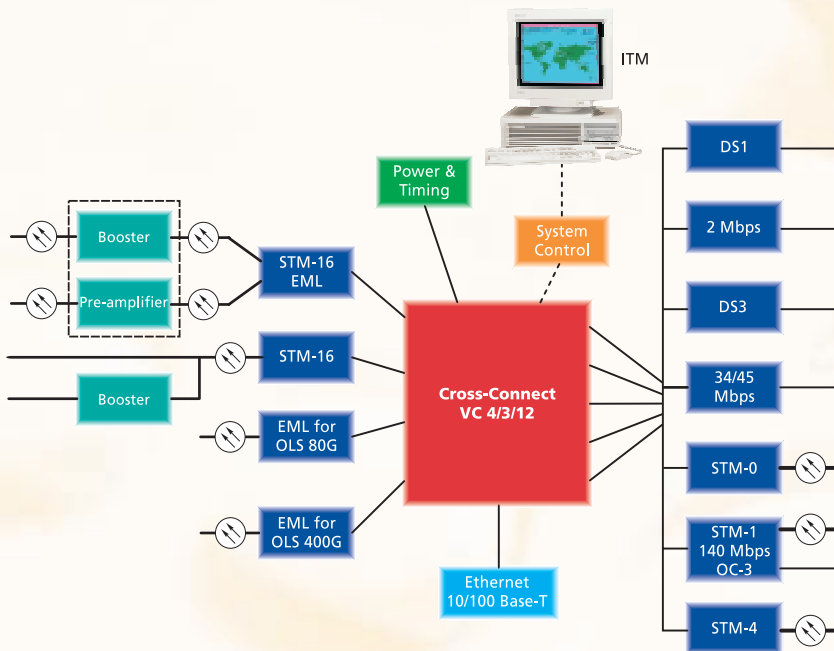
ITM

Power & Timing

System Control

Booster

Pre-amplifier

STM-16 EML

STM-16

Booster

EML for OLS 80G

EML for OLS 400G

Cross-Connect VC 4/3/12

Ethernet 10/100 Base-T

DS1

2 Mbps

DS3

34/45 Mbps

STM-0

STM-1 140 Mbps OC-3

STM-4